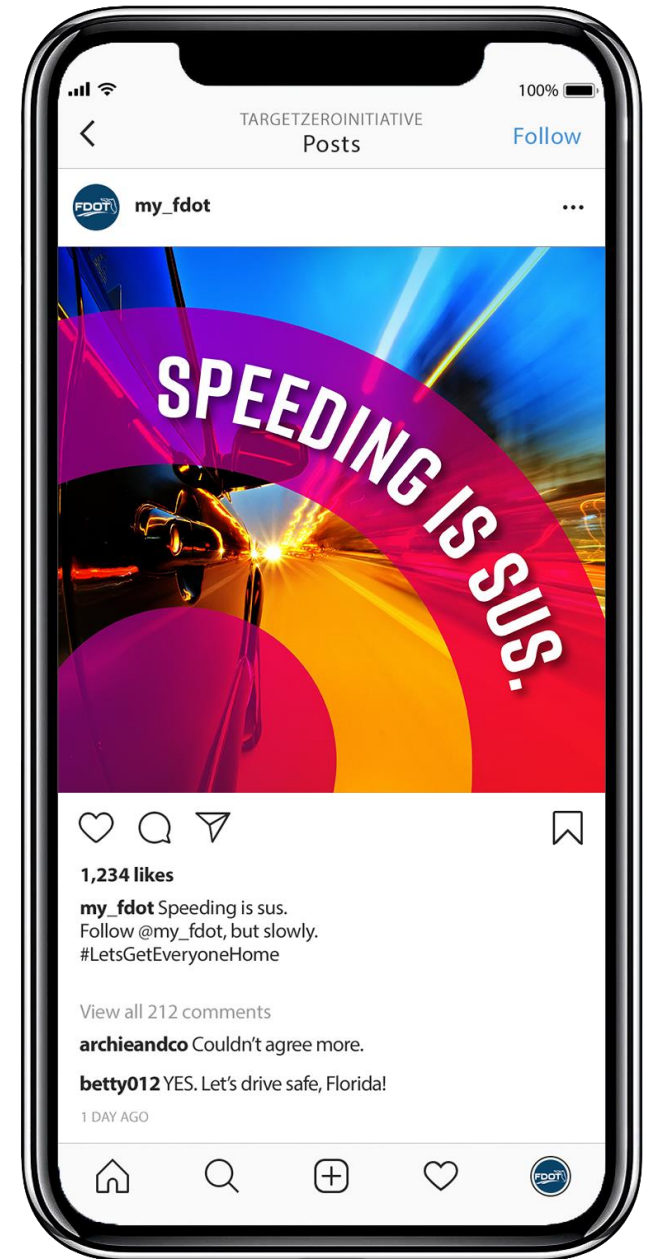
100%

TARGETZEROINITIATIVE
Posts
Follow

FDOT
my_fdot

SPEEDING IS SUS.

1,234 likes

my_fdot Speeding is sus.
Follow @my_fdot, but slowly.
#LetsGetEveryoneHome

View all 212 comments

archieandco Couldn't agree more.

betty012 YES. Let's drive safe, Florida!

1 DAY AGO

FDOT